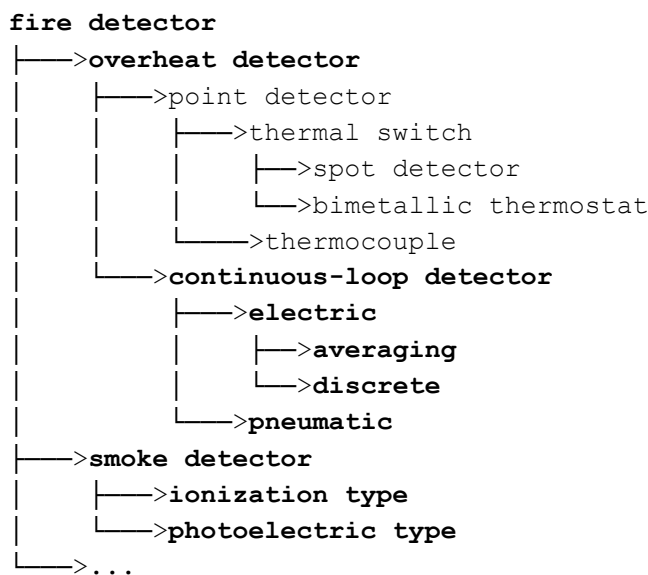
fire detector
├──>overheat detector
│   ├──>point detector
│   │   ├──>thermal switch
│   │   │   ├──>spot detector
│   │   │   └──>bimetallic thermostat
│   │   └──>thermocouple
│   └──>continuous-loop detector
│       ├──>electric
│       │   ├──>averaging
│       │   └──>discrete
│       └──>pneumatic
├──>smoke detector
│   ├──>ionization type
│   └──>photoelectric type
└──>...